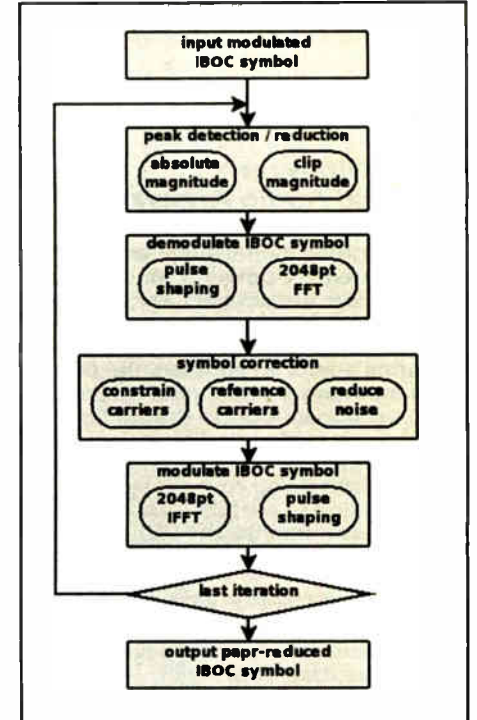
input modulated IBOC symbol

peak detection / reduction

absolute magnitude

clip magnitude

demodulate IBOC symbol

pulse shaping

2048pt FFT

symbol correction

constrain carriers

reference carriers

reduce noise

modulate IBOC symbol

2048pt IFFT

pulse shaping

last iteration

output papr-reduced IBOC symbol